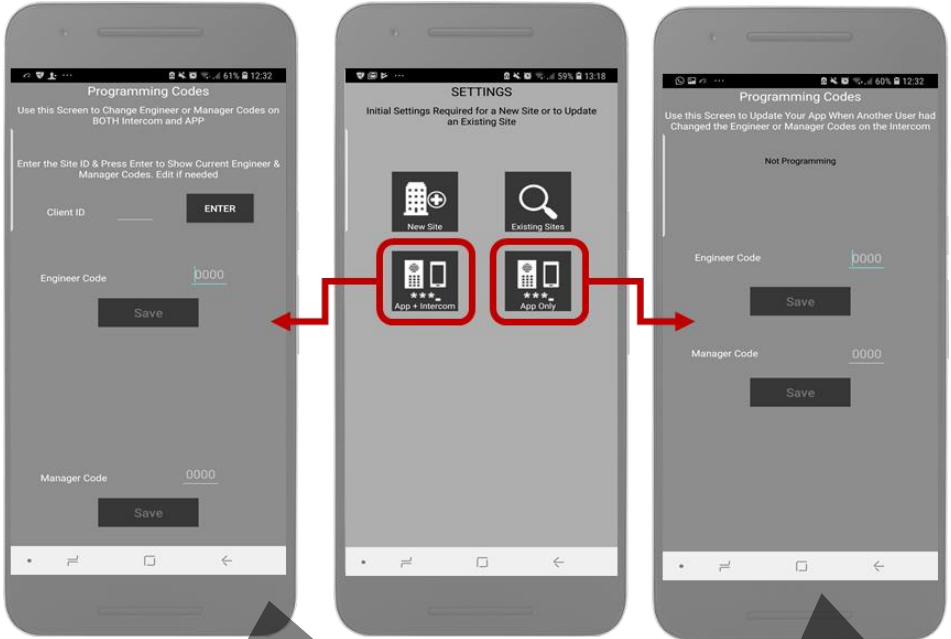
61% 12:32
Programming Codes
Use this Screen to Change Engineer or Manager Codes on BOTH Intercom and APP

Enter the Site ID & Press Enter to Show Current Engineer & Manager Codes. Edit if needed

Client ID
ENTER

Engineer Code
0000
Save

Manager Code
0000
Save

59% 13:18
SETTINGS
Initial Settings Required for a New Site or to Update an Existing Site

New Site
Existing Sites
App + Intercom
App Only

60% 12:32
Programming Codes
Use this Screen to Update Your App When Another User had Changed the Engineer or Manager Codes on the Intercom

Not Programming

Engineer Code
0000
Save

Manager Code
0000
Save